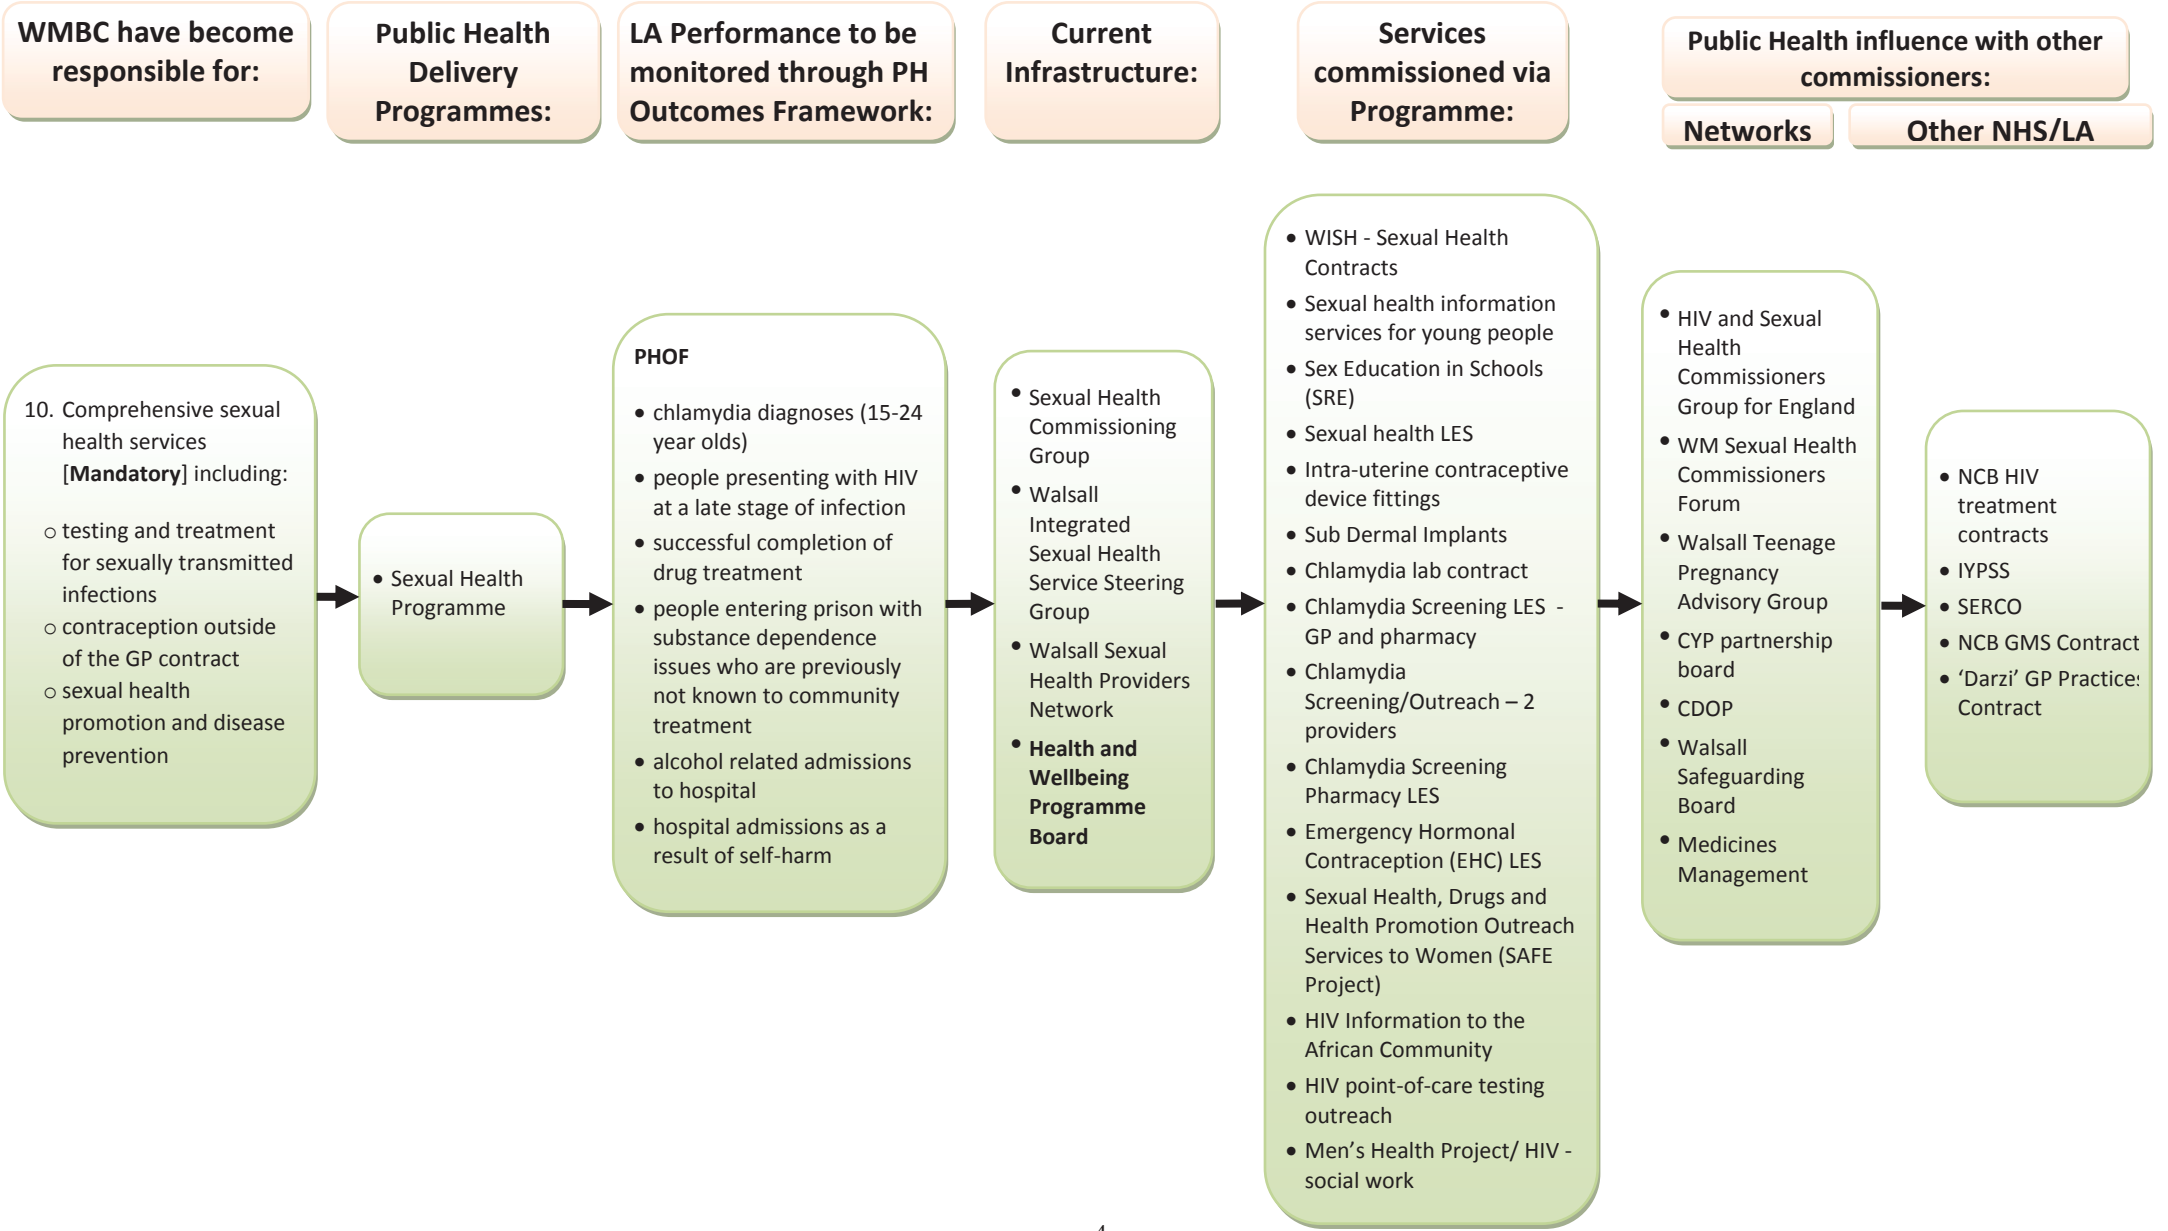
WMBC have become responsible for:

Public Health Delivery Programmes:

LA Performance to be monitored through PH Outcomes Framework:

Current Infrastructure:

Services commissioned via Programme:

Public Health influence with other commissioners:

Networks

Other NHS/LA

10. Comprehensive sexual health services [**Mandatory**] including:

- testing and treatment for sexually transmitted infections
- contraception outside of the GP contract
- sexual health promotion and disease prevention

- Sexual Health Programme

**PHOF**

- chlamydia diagnoses (15-24 year olds)
- people presenting with HIV at a late stage of infection
- successful completion of drug treatment
- people entering prison with substance dependence issues who are previously not known to community treatment
- alcohol related admissions to hospital
- hospital admissions as a result of self-harm

- Sexual Health Commissioning Group
- Walsall Integrated Sexual Health Service Steering Group
- Walsall Sexual Health Providers Network
- **Health and Wellbeing Programme Board**

- WISH - Sexual Health Contracts
- Sexual health information services for young people
- Sex Education in Schools (SRE)
- Sexual health LES
- Intra-uterine contraceptive device fittings
- Sub Dermal Implants
- Chlamydia lab contract
- Chlamydia Screening LES - GP and pharmacy
- Chlamydia Screening/Outreach – 2 providers
- Chlamydia Screening Pharmacy LES
- Emergency Hormonal Contraception (EHC) LES
- Sexual Health, Drugs and Health Promotion Outreach Services to Women (SAFE Project)
- HIV Information to the African Community
- HIV point-of-care testing outreach
- Men's Health Project/ HIV - social work

- HIV and Sexual Health Commissioners Group for England
- WM Sexual Health Commissioners Forum
- Walsall Teenage Pregnancy Advisory Group
- CYP partnership board
- CDOP
- Walsall Safeguarding Board
- Medicines Management

- NCB HIV treatment contracts
- IYPSS
- SERCO
- NCB GMS Contract
- 'Darzi' GP Practice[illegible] Contract

4